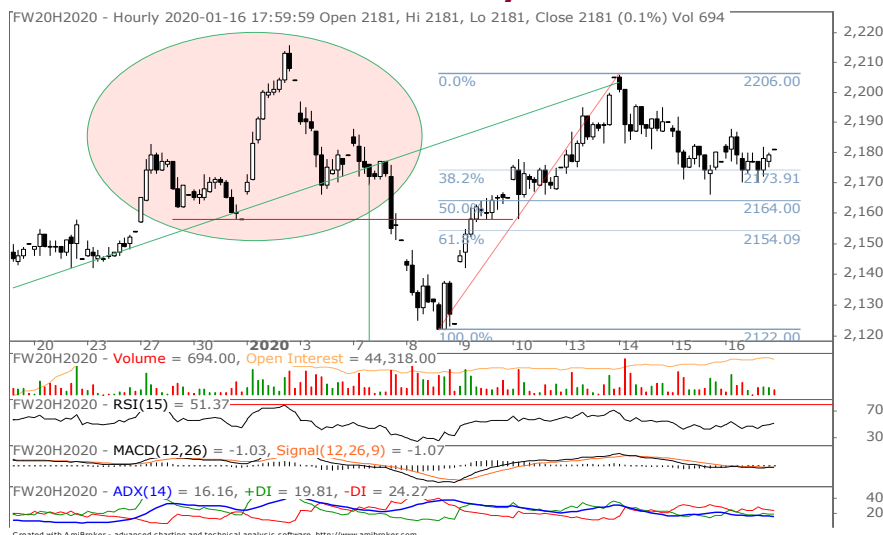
FW20H2020 - Hourly 2020-01-16 17:59:59 Open 2181, Hi 2181, Lo 2181, Close 2181 (0.1%) Vol 694

2,220
2,210
2,200
2,190
2,180
2,170
2,160
2,150
2,140
2,130
2,120

0.0% 2206.00
38.2% 2173.91
50.0% 2164.00
61.8% 2154.09
100.0% 2122.00

'20 '23 '27 '30 2020 '3 '7 '8 '9 '10 '13 '14 '15 '16

FW20H2020 - Volume = 694.00, Open Interest = 44,318.00

FW20H2020 - RSI(15) = 51.37
70
30

FW20H2020 - MACD(12,26) = -1.03, Signal(12,26,9) = -1.07

FW20H2020 - ADX(14) = 16.16, +DI = 19.81, -DI = 24.27
40
20

Created with AmiBroker - advanced charting and technical analysis software. http://www.amibroker.com